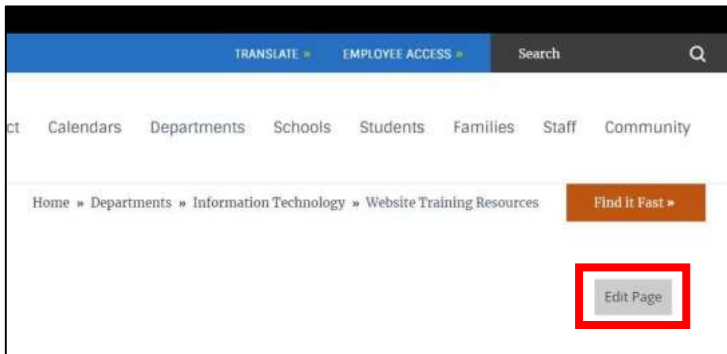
TRANSLATE » EMPLOYEE ACCESS » Search

ct Calendars Departments Schools Students Families Staff Community

Home » Departments » Information Technology » Website Training Resources

Find it Fast »

Edit Page